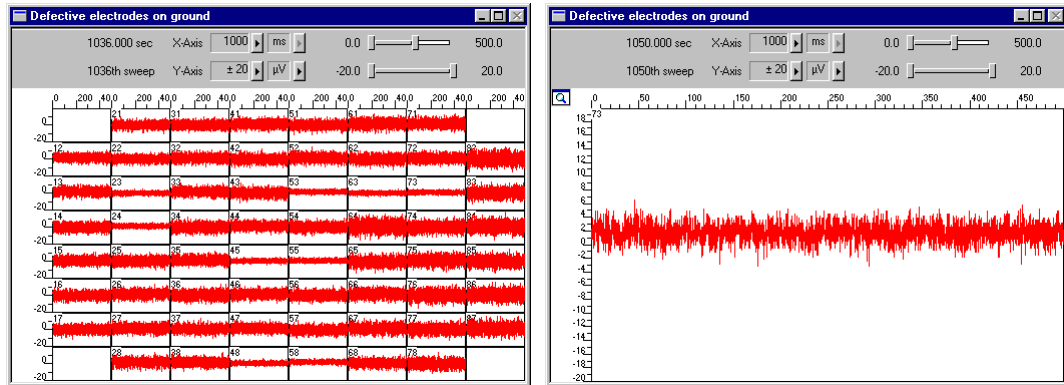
Defective electrodes on ground

1036.000 sec X-Axis 1000 ms 0.0 500.0

1036th sweep Y-Axis ± 20 µV -20.0 20.0

0 200 400 200 400 200 400 200 400 200 400 200 400 200 400 200 40

0 -20 0 -20 0 -20 0 -20 0 -20 0 -20 0 -20 0 -20

21 31 41 51 61 71
12 22 32 42 52 62 72 82
13 23 33 43 53 63 73 83
14 24 34 44 54 64 74 84
15 25 35 45 55 65 75 85
16 26 36 46 56 66 76 86
17 27 37 47 57 67 77 87
28 38 48 58 68 78

Defective electrodes on ground

1050.000 sec X-Axis 1000 ms 0.0 500.0

1050th sweep Y-Axis ± 20 µV -20.0 20.0

0 50 100 150 200 250 300 350 400 450

18 73
16 14 12 10 8 6 4 2 0 -2 -4 -6 -8 -10 -12 -14 -16 -18 -20